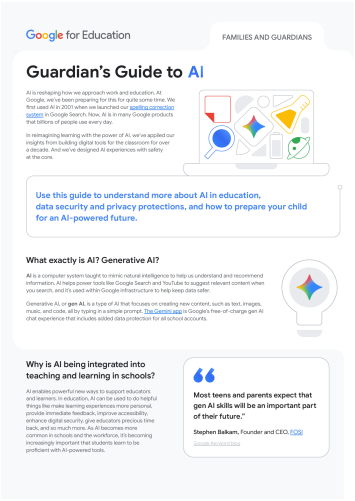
Google for Education

FAMILIES AND GUARDIANS

Guardian's Guide to AI

AI is reshaping how we approach work and education. At Google, we've been preparing for this for quite some time. We first used AI in 2001 when we launched our spelling correction system in Google Search. Now, AI is in many Google products that billions of people use every day.

In reimagining learning with the power of AI, we've applied our insights from building digital tools for the classroom for over a decade. And we've designed AI experiences with safety at the core.

Use this guide to understand more about AI in education, data security and privacy protections, and how to prepare your child for an AI-powered future.

What exactly is AI? Generative AI?

AI is a computer system taught to mimic natural intelligence to help us understand and recommend information. AI helps power tools like Google Search and YouTube to suggest relevant content when you search, and it's used within Google infrastructure to help keep data safer.

Generative AI, or gen AI, is a type of AI that focuses on creating new content, such as text, images, music, and code, all by typing in a simple prompt. The Gemini app is Google's free-of-charge gen AI chat experience that includes added data protection for all school accounts.

Why is AI being integrated into teaching and learning in schools?

AI enables powerful new ways to support educators and learners. In education, AI can be used to do helpful things like make learning experiences more personal, provide immediate feedback, improve accessibility, enhance digital security, give educators precious time back, and so much more. As AI becomes more common in schools and the workforce, it's becoming increasingly important that students learn to be proficient with AI-powered tools.

Most teens and parents expect that gen AI skills will be an important part of their future.

Stephen Balkam, Founder and CEO, FOSI

Google Keyword Blog